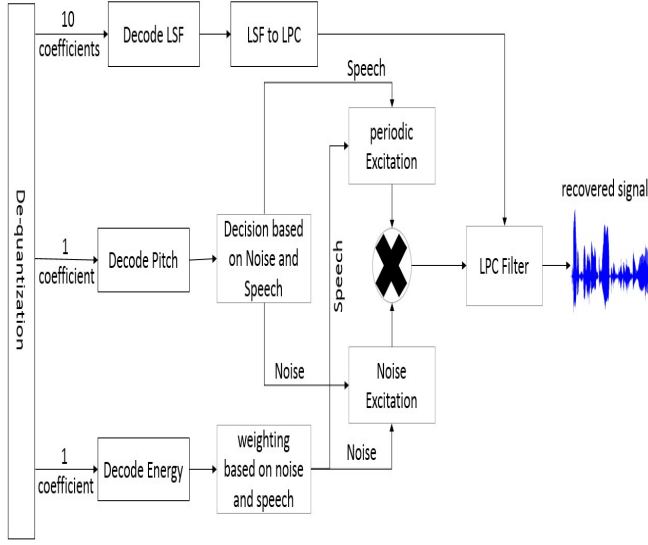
De-quantization

10
coefficients

Decode LSF

LSF to LPC

Speech

periodic
Excitation

recovered signal

1
coefficient

Decode Pitch

Decision based
on Noise and
Speech

Speech

LPC Filter

Noise

Noise
Excitation

1
coefficient

Decode Energy

weighting
based on noise
and speech

Noise